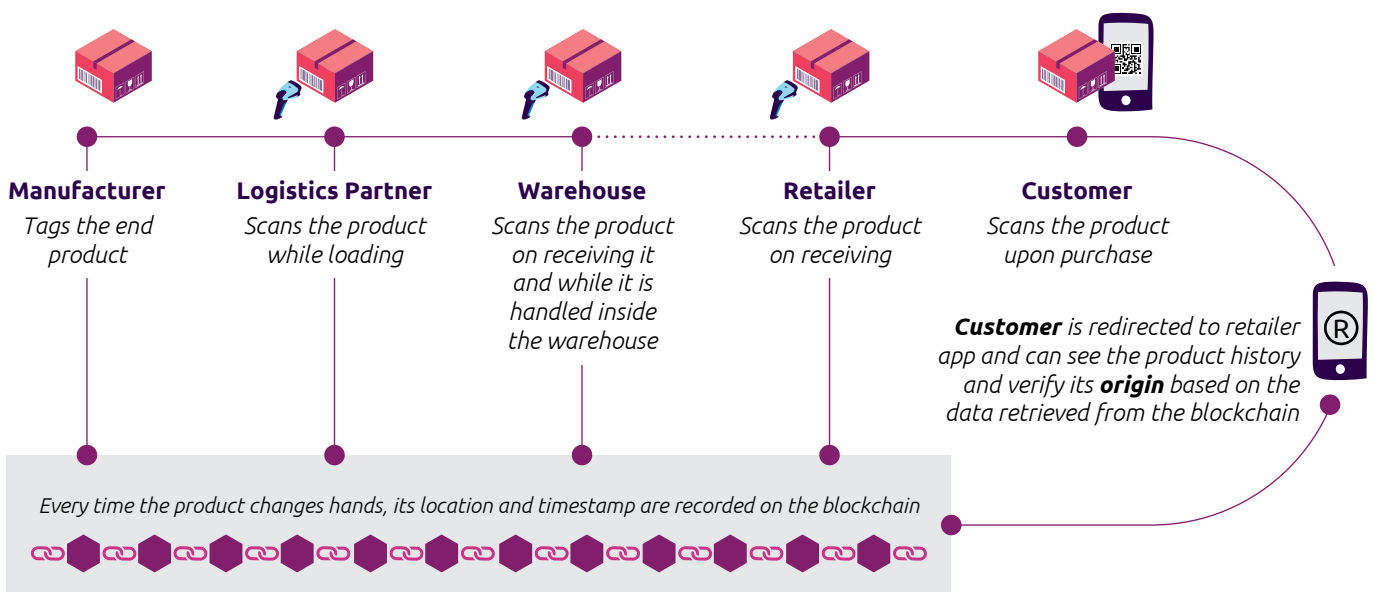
Manufacturer
Tags the end product

Logistics Partner
Scans the product while loading

Warehouse
Scans the product on receiving it and while it is handled inside the warehouse

Retailer
Scans the product on receiving

Customer
Scans the product upon purchase

**Customer** is redirected to retailer app and can see the product history and verify its **origin** based on the data retrieved from the blockchain

®

Every time the product changes hands, its location and timestamp are recorded on the blockchain